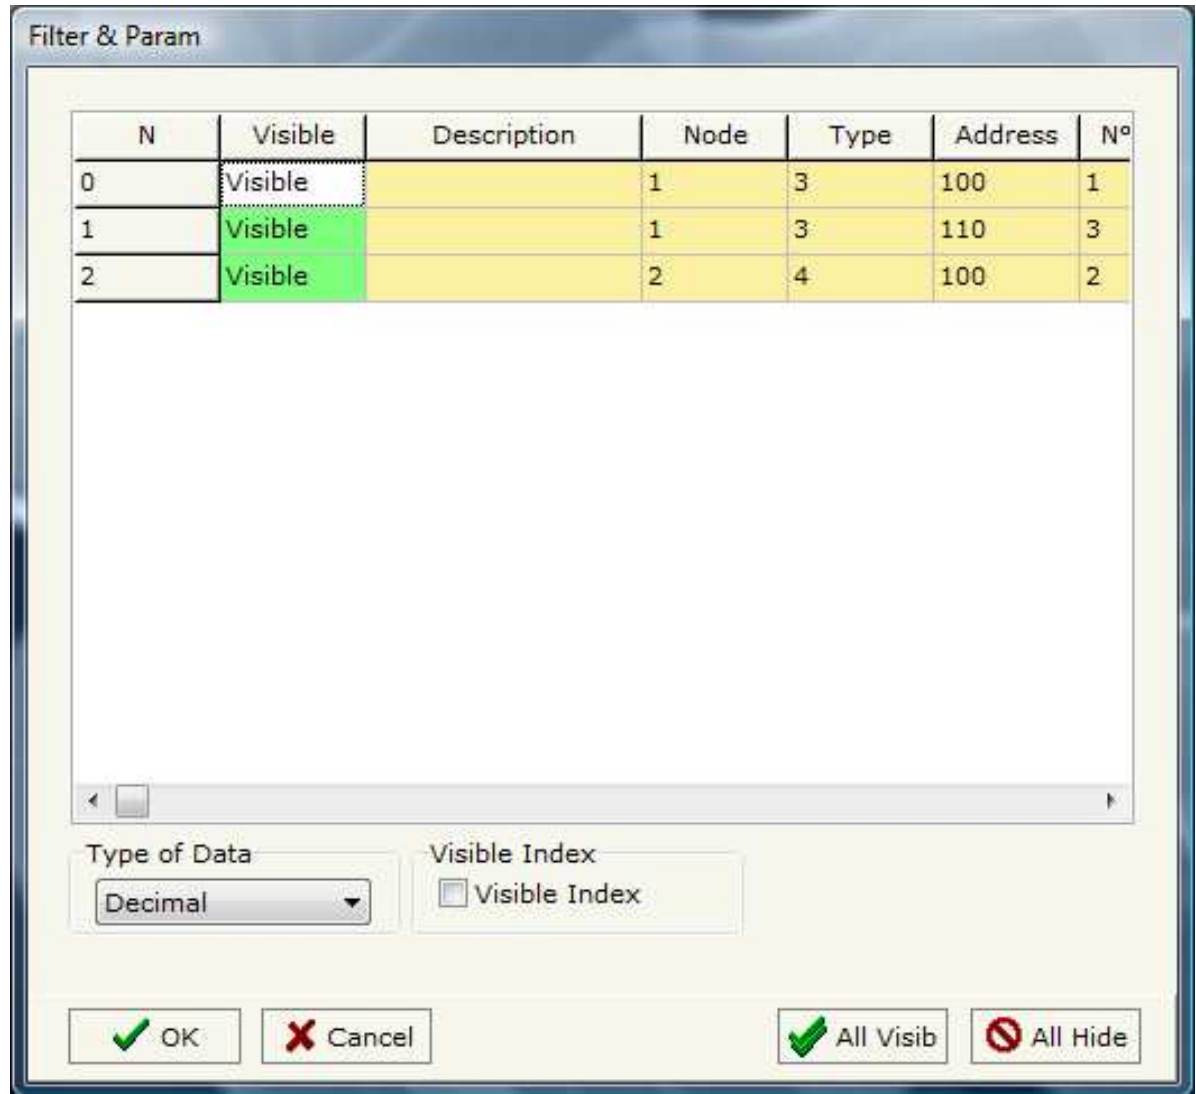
Filter & Param

| N | Visible | Description | Node | Type | Address | Nº |
|---|---|---|---|---|---|---|
| 0 | Visible | | 1 | 3 | 100 | 1 |
| 1 | Visible | | 1 | 3 | 110 | 3 |
| 2 | Visible | | 2 | 4 | 100 | 2 |

Type of Data
Decimal

Visible Index
Visible Index

OK
Cancel
All Visib
All Hide